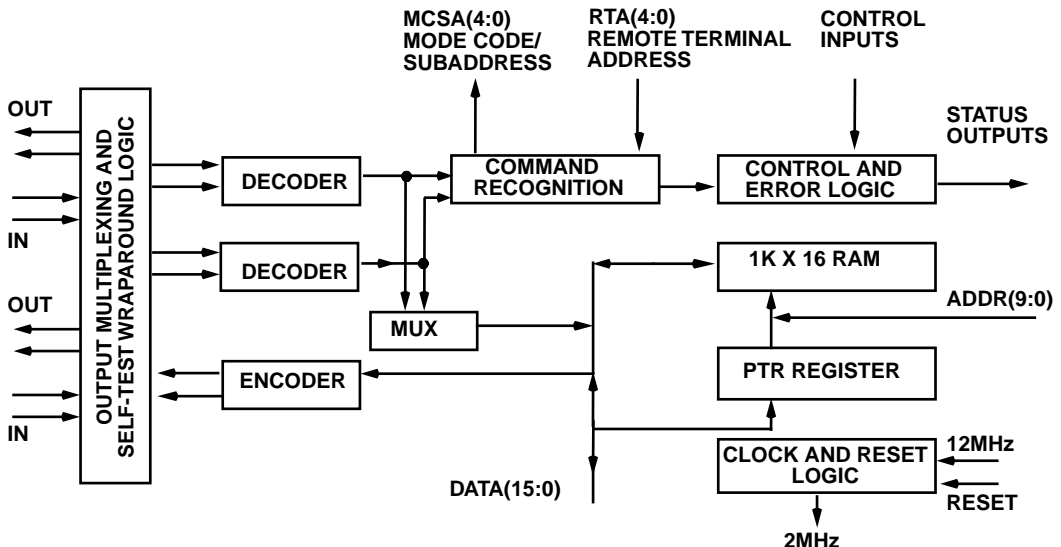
MCSA(4:0)
MODE CODE/
SUBADDRESS

RTA(4:0)
REMOTE TERMINAL
ADDRESS

CONTROL
INPUTS

STATUS
OUTPUTS

OUT

IN

OUT

IN

OUTPUT MULTIPLEXING AND
SELF-TEST WRAPAROUND LOGIC

DECODER

DECODER

COMMAND
RECOGNITION

CONTROL AND
ERROR LOGIC

1K X 16 RAM

ADDR(9:0)

MUX

ENCODER

PTR REGISTER

CLOCK AND RESET
LOGIC

12MHz

RESET

DATA(15:0)

2MHz